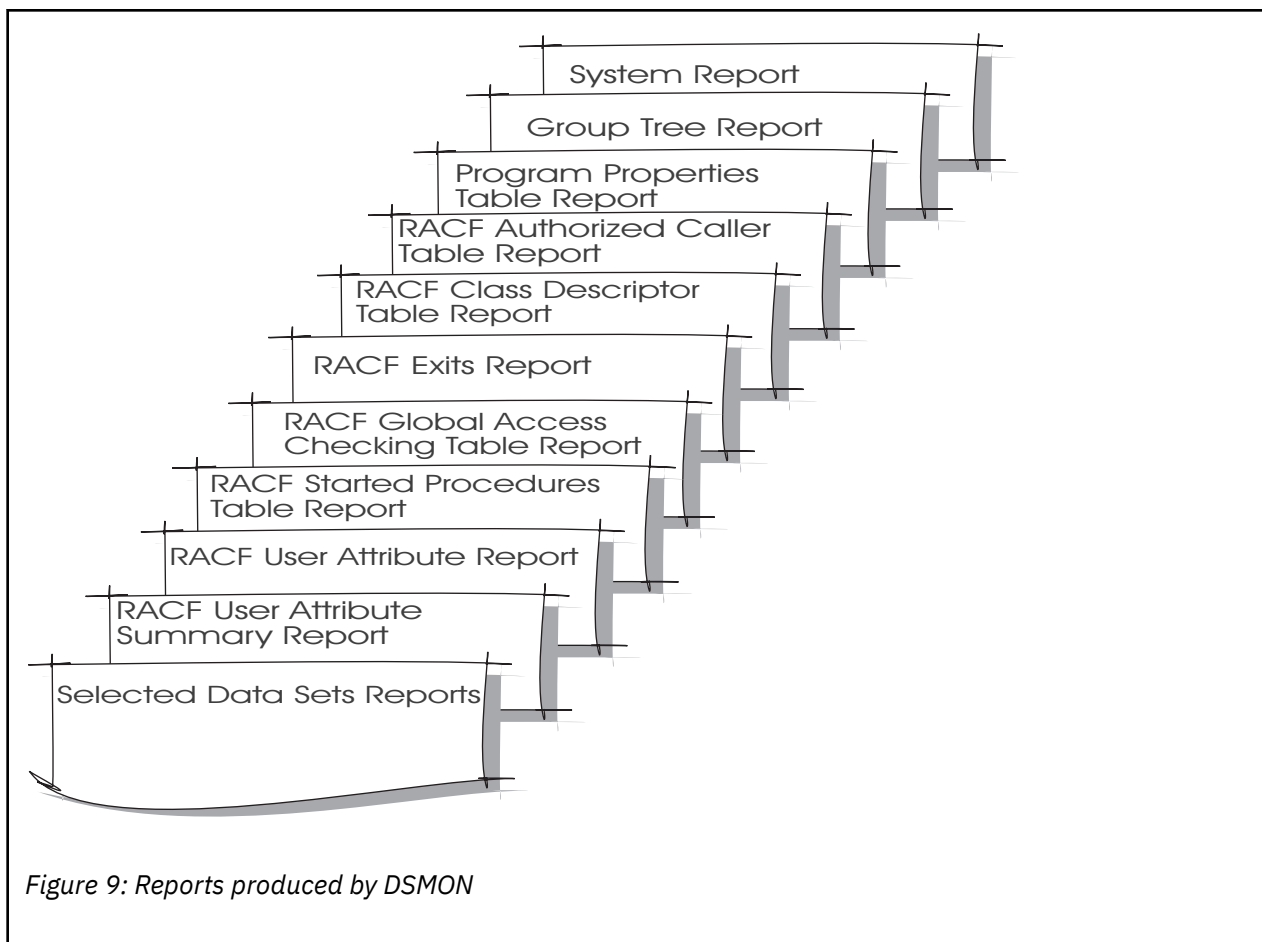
System Report

Group Tree Report

Program Properties Table Report

RACF Authorized Caller Table Report

RACF Class Descriptor Table Report

RACF Exits Report

RACF Global Access Checking Table Report

RACF Started Procedures Table Report

RACF User Attribute Report

RACF User Attribute Summary Report

Selected Data Sets Reports

Figure 9: Reports produced by DSMON